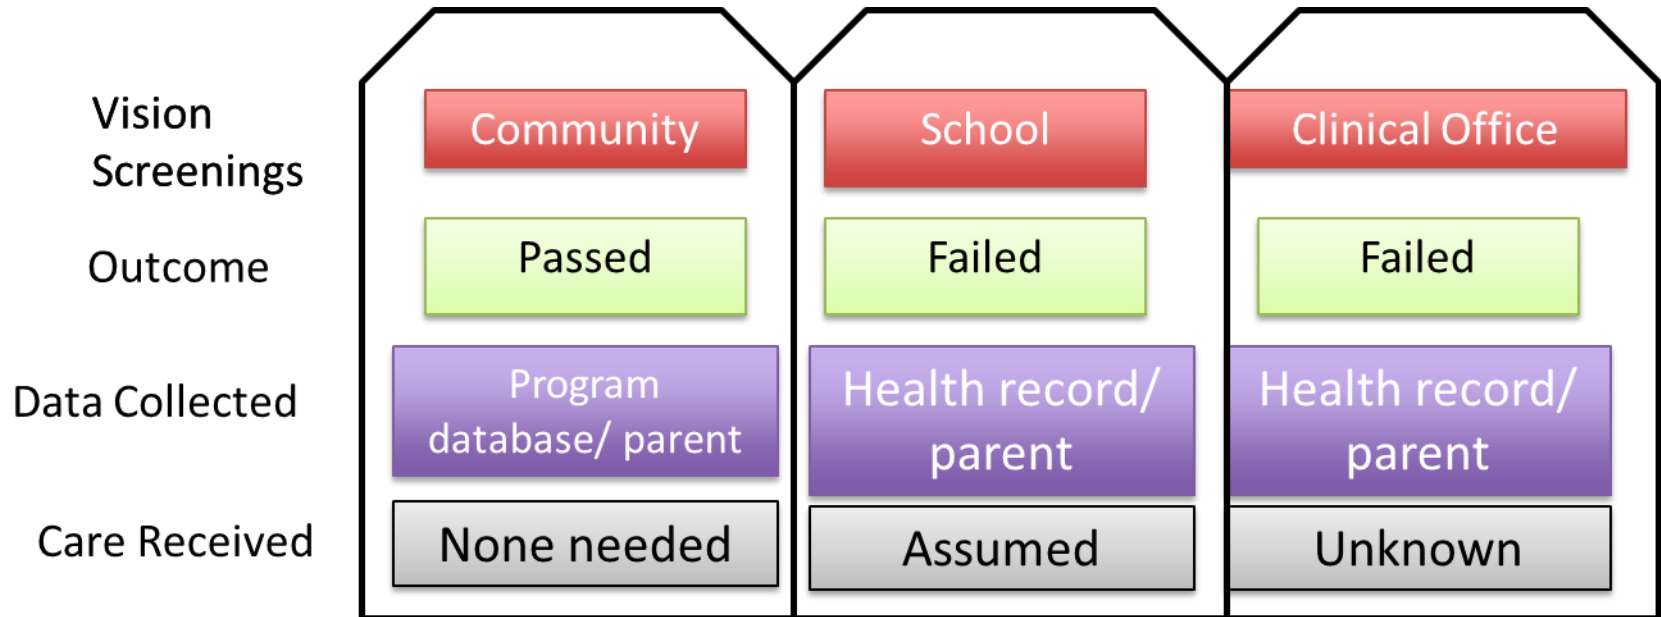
| | | | |
|---|---|---|---|
| Vision Screenings | Community | School | Clinical Office |
| Outcome | Passed | Failed | Failed |
| Data Collected | Program database/ parent | Health record/ parent | Health record/ parent |
| Care Received | None needed | Assumed | Unknown |